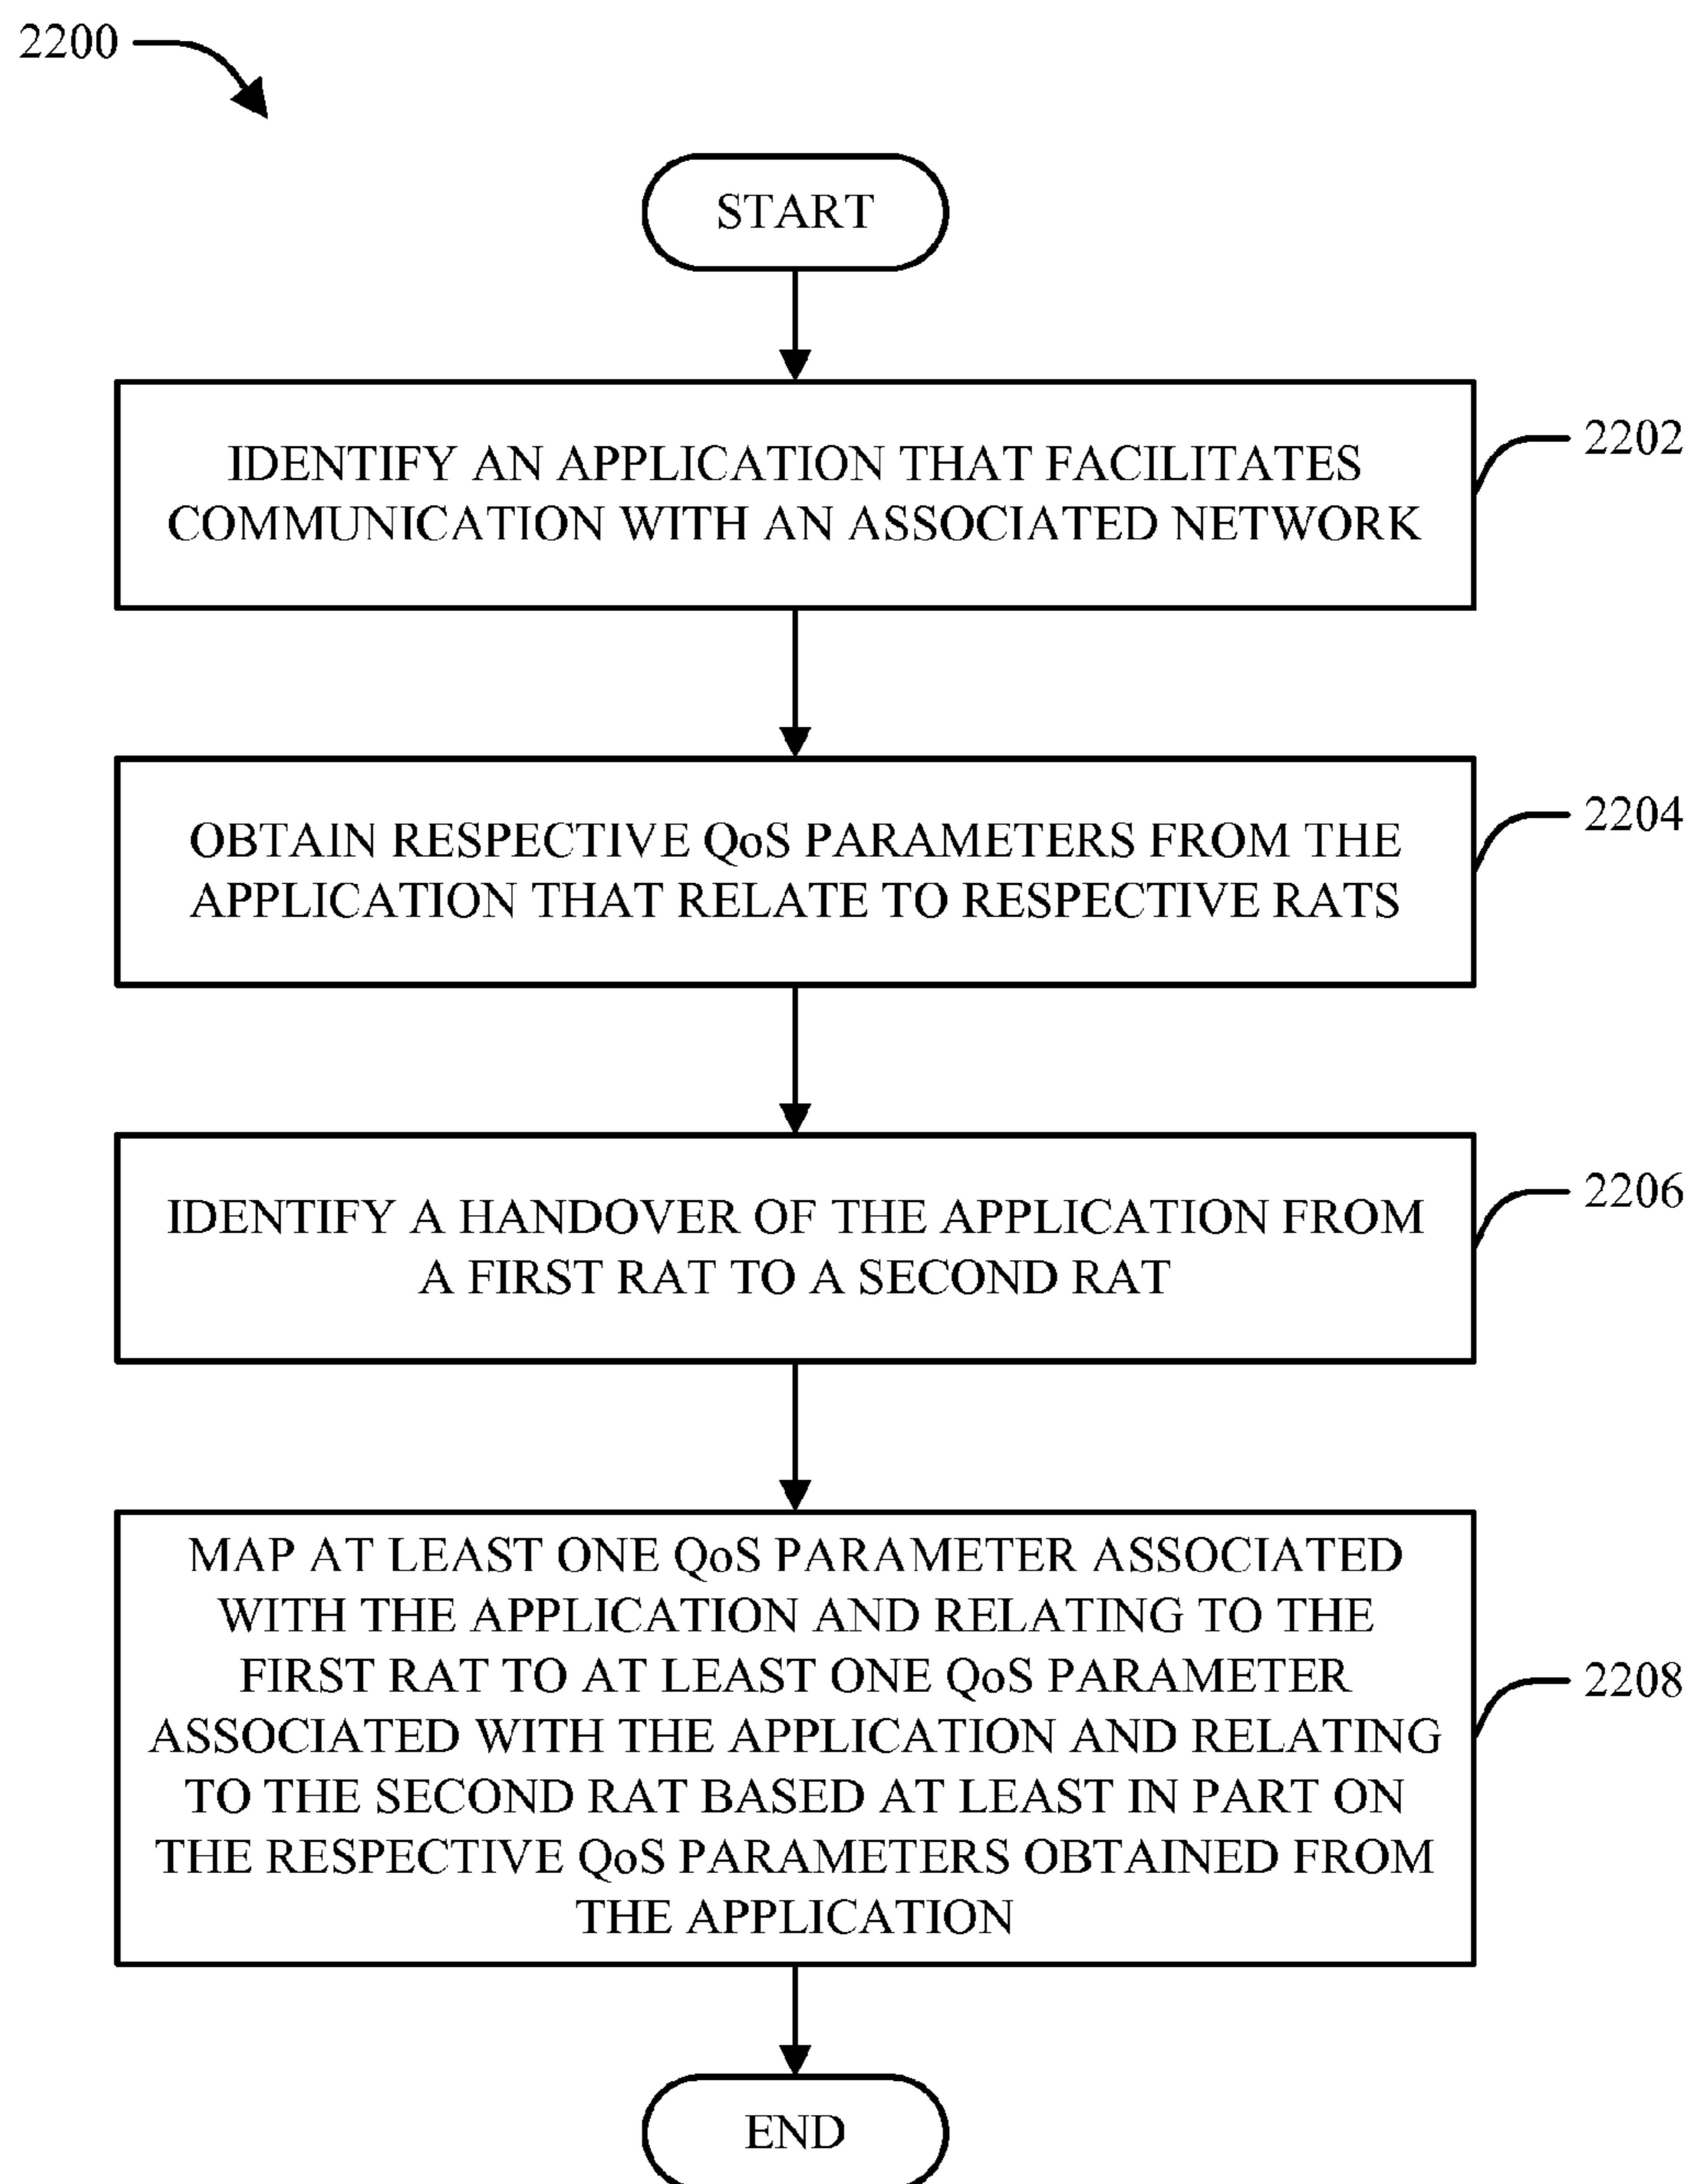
2200

START

IDENTIFY AN APPLICATION THAT FACILITATES COMMUNICATION WITH AN ASSOCIATED NETWORK

2202

OBTAIN RESPECTIVE QoS PARAMETERS FROM THE APPLICATION THAT RELATE TO RESPECTIVE RATS

2204

IDENTIFY A HANDOVER OF THE APPLICATION FROM A FIRST RAT TO A SECOND RAT

2206

MAP AT LEAST ONE QoS PARAMETER ASSOCIATED WITH THE APPLICATION AND RELATING TO THE FIRST RAT TO AT LEAST ONE QoS PARAMETER ASSOCIATED WITH THE APPLICATION AND RELATING TO THE SECOND RAT BASED AT LEAST IN PART ON THE RESPECTIVE QoS PARAMETERS OBTAINED FROM THE APPLICATION

2208

END